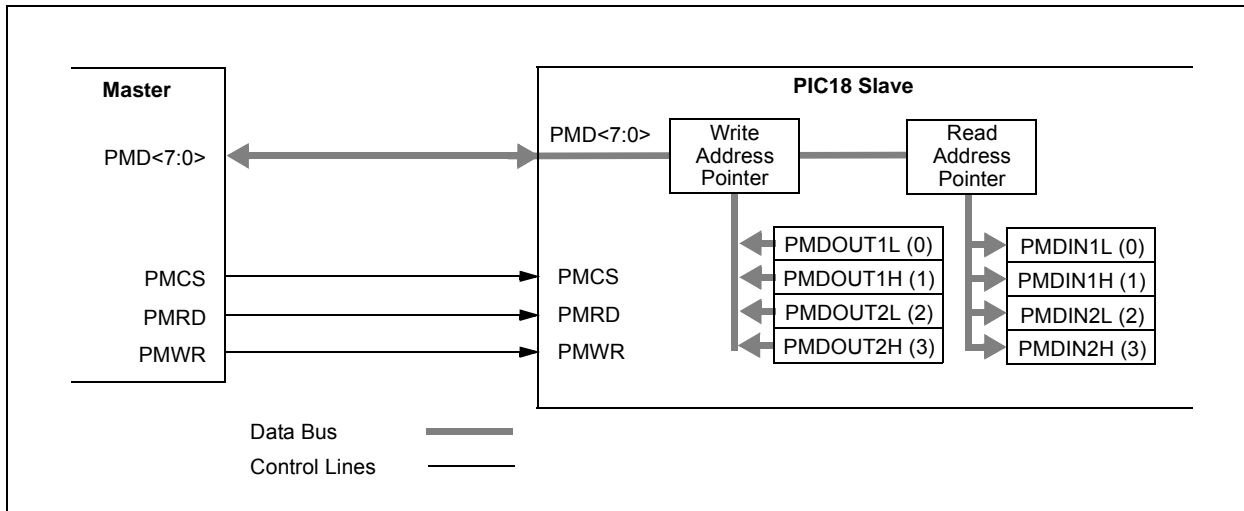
Master

PMD<7:0>

PMCS
PMRD
PMWR

PIC18 Slave

PMD<7:0>

Write Address Pointer

Read Address Pointer

PMCS
PMRD
PMWR

PMDOUT1L (0)
PMDOUT1H (1)
PMDOUT2L (2)
PMDOUT2H (3)

PMDIN1L (0)
PMDIN1H (1)
PMDIN2L (2)
PMDIN2H (3)

Data Bus
Control Lines